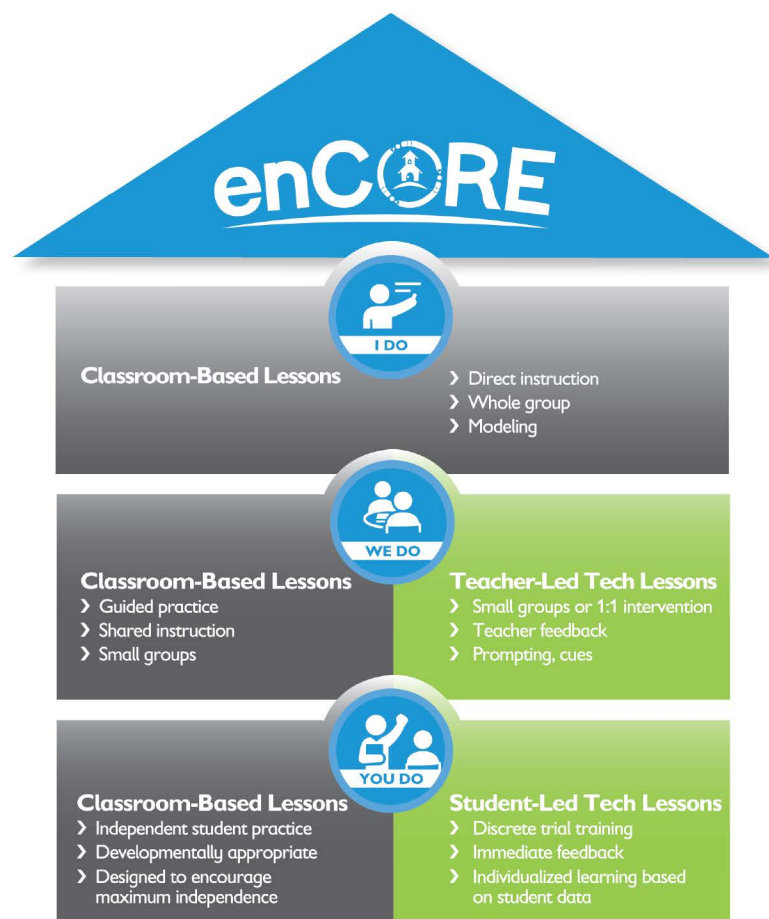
enCORE

I DO

Classroom-Based Lessons

› Direct instruction
› Whole group
› Modeling

WE DO

Classroom-Based Lessons
› Guided practice
› Shared instruction
› Small groups

Teacher-Led Tech Lessons
› Small groups or 1:1 intervention
› Teacher feedback
› Prompting, cues

YOU DO

Classroom-Based Lessons
› Independent student practice
› Developmentally appropriate
› Designed to encourage maximum independence

Student-Led Tech Lessons
› Discrete trial training
› Immediate feedback
› Individualized learning based on student data